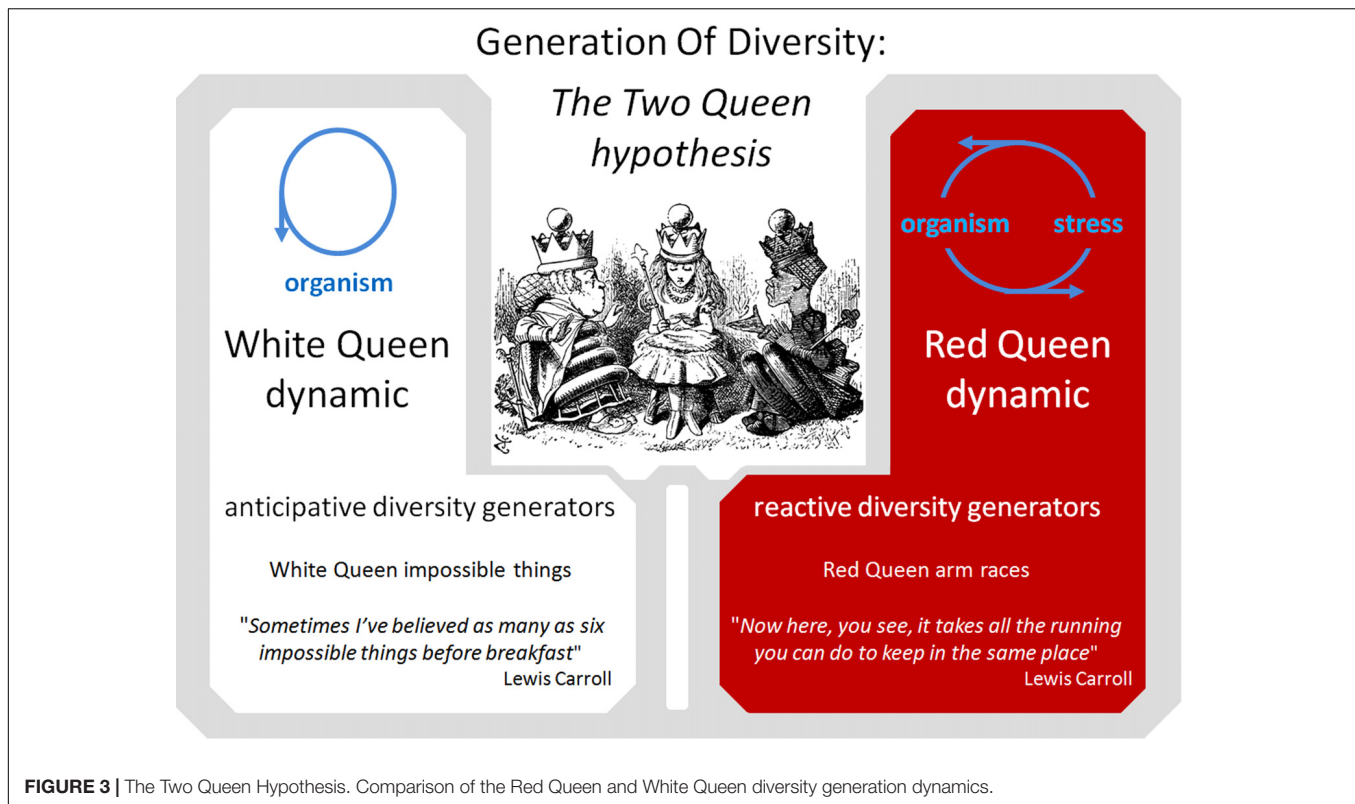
Generation Of Diversity:

*The Two Queen hypothesis*

organism

White Queen dynamic

organism stress

Red Queen dynamic

anticipative diversity generators

White Queen impossible things

"*Sometimes I've believed as many as six impossible things before breakfast*"
Lewis Carroll

reactive diversity generators

Red Queen arm races

"*Now here, you see, it takes all the running you can do to keep in the same place*"
Lewis Carroll

**FIGURE 3 |** The Two Queen Hypothesis. Comparison of the Red Queen and White Queen diversity generation dynamics.